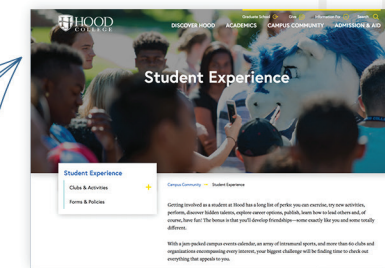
HOOD COLLEGE

Graduate School | Give | Information For | Search

DISCOVER HOOD ACADEMICS CAMPUS COMMUNITY ADMISSION & AID

Student Experience

Student Experience

Clubs & Activities +

Forms & Policies

Campus Community → Student Experience

Getting involved as a student at Hood has a long list of perks: you can exercise, try new activities, perform, discover hidden talents, explore career options, publish, learn how to lead others and, of course, have fun! The bonus is that you'll develop friendships—some exactly like you and some totally different.

With a jam-packed campus events calendar, an array of intramural sports, and more than 80 clubs and organizations encompassing every interest, your biggest challenge will be finding time to check out everything that appeals to you.